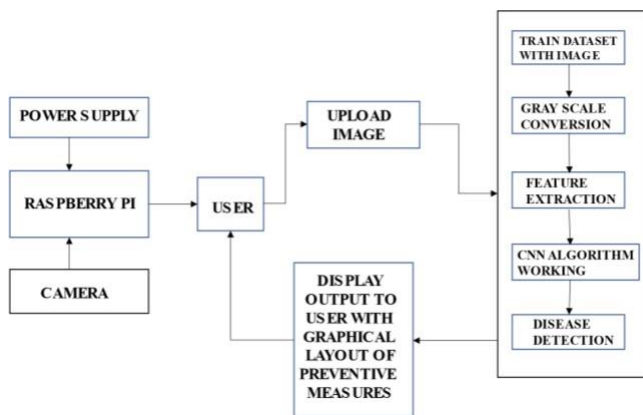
POWER SUPPLY

RASPBERRY PI

CAMERA

USER

UPLOAD IMAGE

DISPLAY OUTPUT TO USER WITH GRAPHICAL LAYOUT OF PREVENTIVE MEASURES

TRAIN DATASET WITH IMAGE

GRAY SCALE CONVERSION

FEATURE EXTRACTION

CNN ALGORITHM WORKING

DISEASE DETECTION